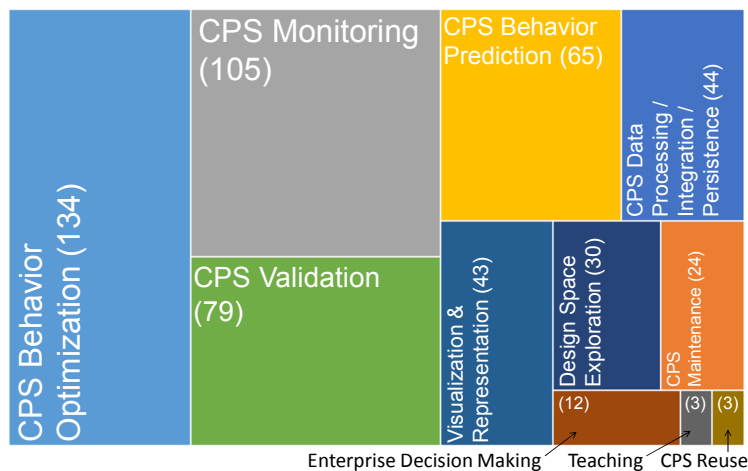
CPS Behavior Optimization (134)

CPS Monitoring (105)

CPS Validation (79)

CPS Behavior Prediction (65)

CPS Data Processing / Integration / Persistence (44)

Visualization & Representation (43)

Design Space Exploration (30)

CPS Maintenance (24)

(12)

(3)

(3)

Enterprise Decision Making

Teaching

CPS Reuse